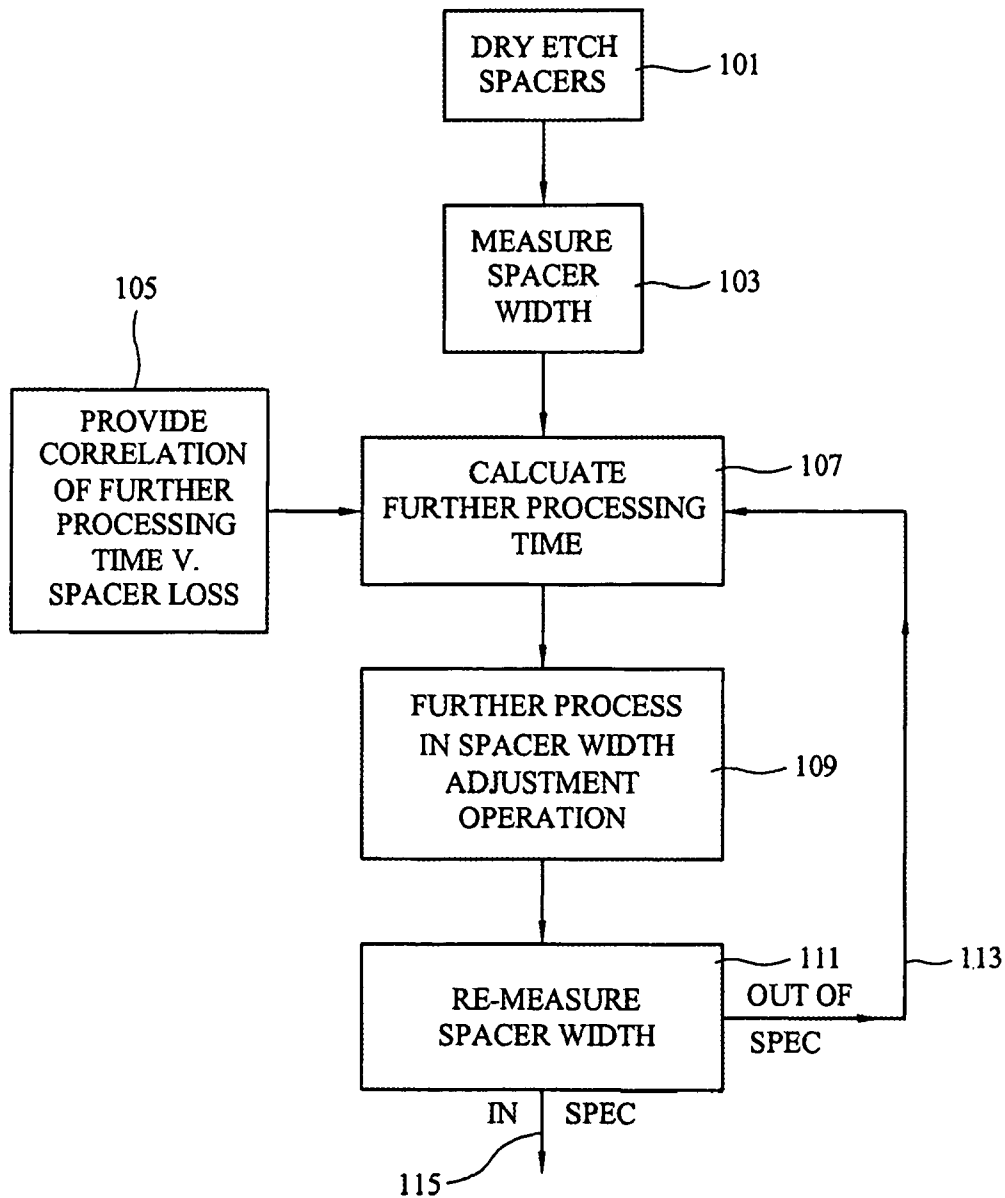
DRY ETCH SPACERS
101

MEASURE SPACER WIDTH
103

105

PROVIDE CORRELATION OF FURTHER PROCESSING TIME V. SPACER LOSS

CALCUATE FURTHER PROCESSING TIME
107

FURTHER PROCESS IN SPACER WIDTH ADJUSTMENT OPERATION
109

111

RE-MEASURE SPACER WIDTH

OUT OF SPEC

113

IN SPEC

115